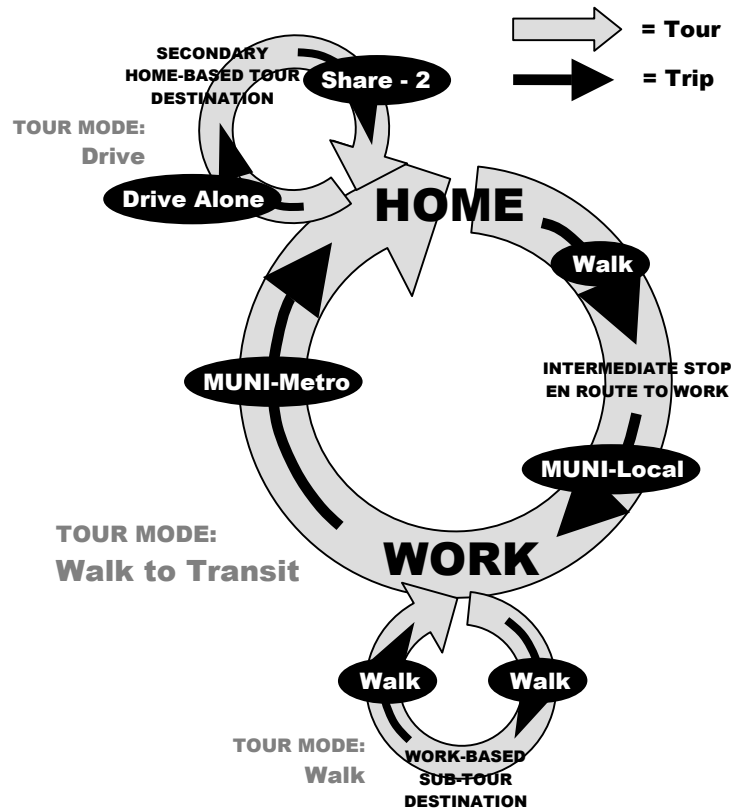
= Tour

= Trip

SECONDARY HOME-BASED TOUR DESTINATION

Share - 2

TOUR MODE: Drive

Drive Alone

HOME

Walk

MUNI-Metro

INTERMEDIATE STOP EN ROUTE TO WORK

MUNI-Local

TOUR MODE: Walk to Transit

WORK

Walk

Walk

TOUR MODE: Walk

WORK-BASED SUB-TOUR DESTINATION